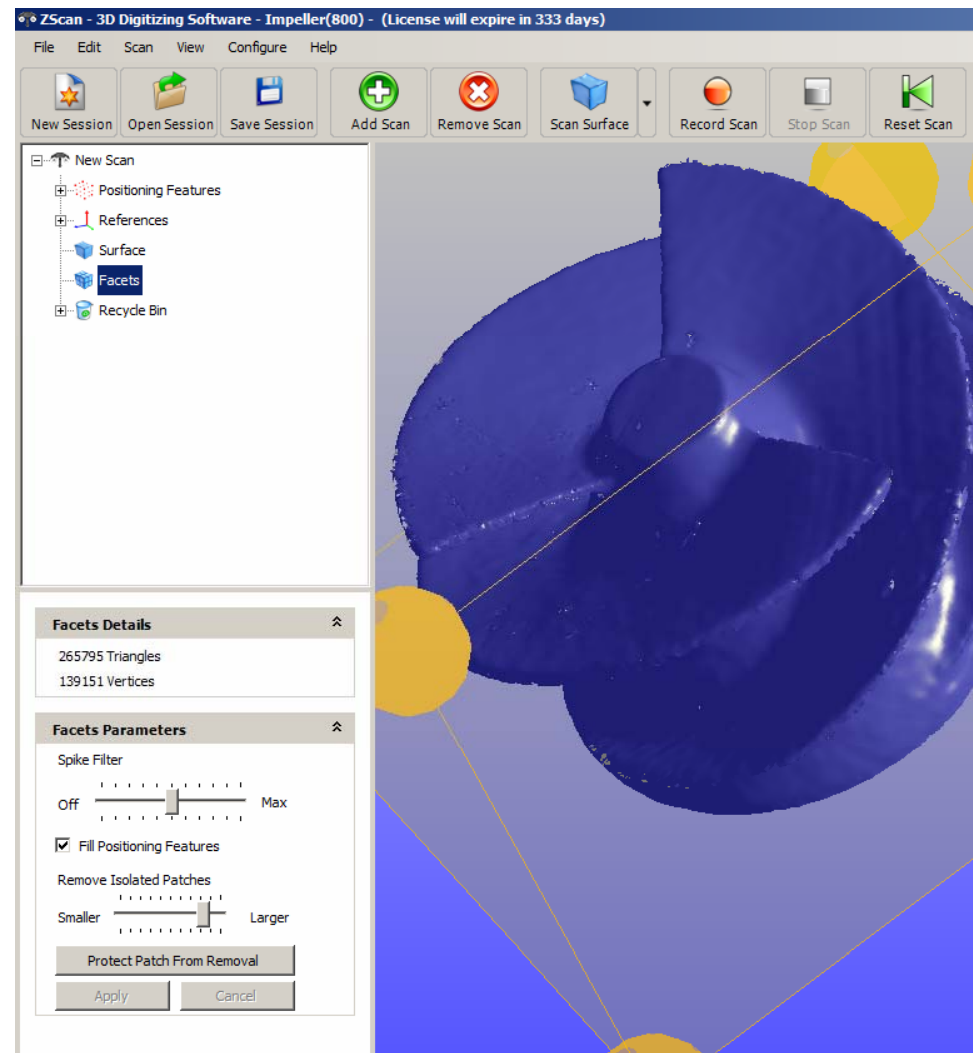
ZScan - 3D Digitizing Software - Impeller(800) - (License will expire in 333 days)

File Edit Scan View Configure Help

New Session Open Session Save Session Add Scan Remove Scan Scan Surface Record Scan Stop Scan Reset Scan

New Scan
Positioning Features
References
Surface
Facets
Recycle Bin

Facets Details
265795 Triangles
139151 Vertices

Facets Parameters
Spike Filter
Off Max
Fill Positioning Features
Remove Isolated Patches
Smaller Larger
Protect Patch From Removal
Apply Cancel